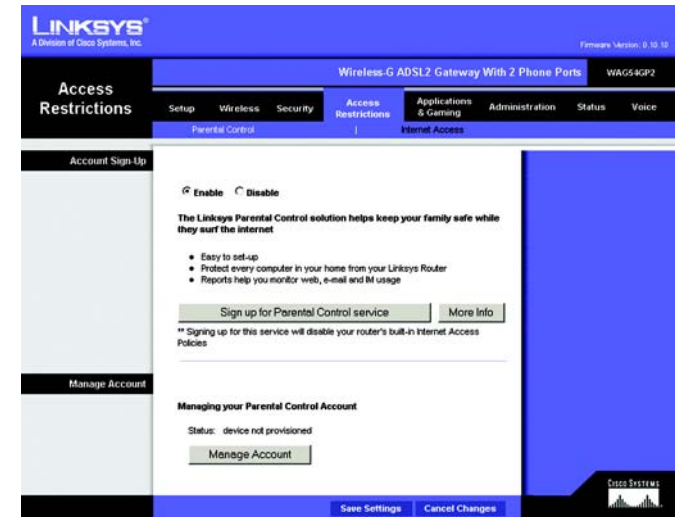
LINKSYS®
A Division of Cisco Systems, Inc.

Firmware Version: 0.10.10

Access Restrictions

Wireless-G ADSL2 Gateway With 2 Phone Ports

WAG54GP2

Setup | Wireless | Security | Access Restrictions | Applications & Gaming | Administration | Status | Voice

Parental Control | Internet Access

Account Sign-Up

Enable Disable

The Linksys Parental Control solution helps keep your family safe while they surf the internet

• Easy to set-up
• Protect every computer in your home from your Linksys Router
• Reports help you monitor web, e-mail and IM usage

Sign up for Parental Control service

More Info

** Signing up for this service will disable your router's built-in Internet Access Policies

Manage Account

Managing your Parental Control Account

Status: device not provisioned

Manage Account

Save Settings

Cancel Changes

Cisco Systems